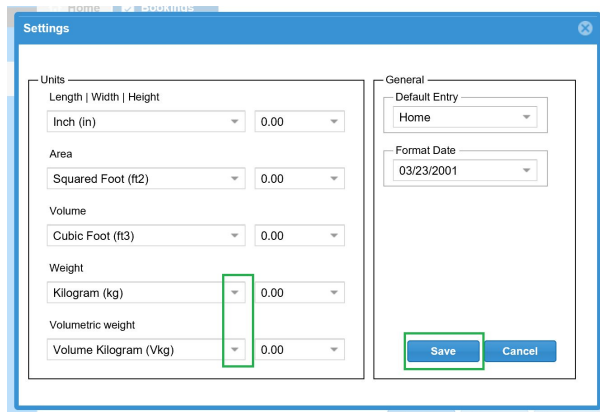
Home Bookings

Settings

Units

Length | Width | Height

Inch (in)

0.00

Area

Squared Foot (ft2)

0.00

Volume

Cubic Foot (ft3)

0.00

Weight

Kilogram (kg)

0.00

Volumetric weight

Volume Kilogram (Vkg)

0.00

General

Default Entry

Home

Format Date

03/23/2001

Save

Cancel